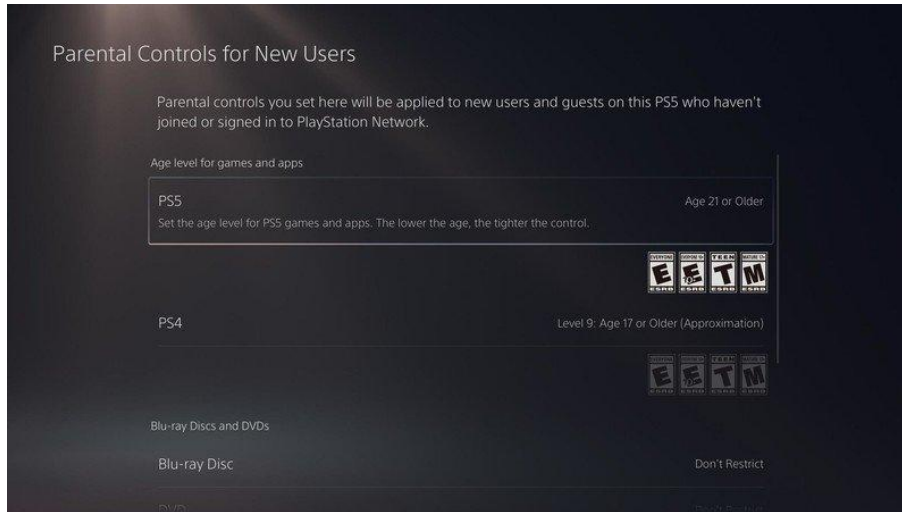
Parental Controls for New Users

Parental controls you set here will be applied to new users and guests on this PS5 who haven't joined or signed in to PlayStation Network.

Age level for games and apps

PS5

Age 21 or Older

Set the age level for PS5 games and apps. The lower the age, the tighter the control.

EVERYONE E ESRB | EVERYONE 10+ E ESRB | TEEN T ESRB | MATURE 17+ M ESRB

PS4

Level 9: Age 17 or Older (Approximation)

EVERYONE E ESRB | EVERYONE 10+ E ESRB | TEEN T ESRB | MATURE 17+ M ESRB

Blu-ray Discs and DVDs

Blu-ray Disc

Don't Restrict

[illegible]

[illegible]